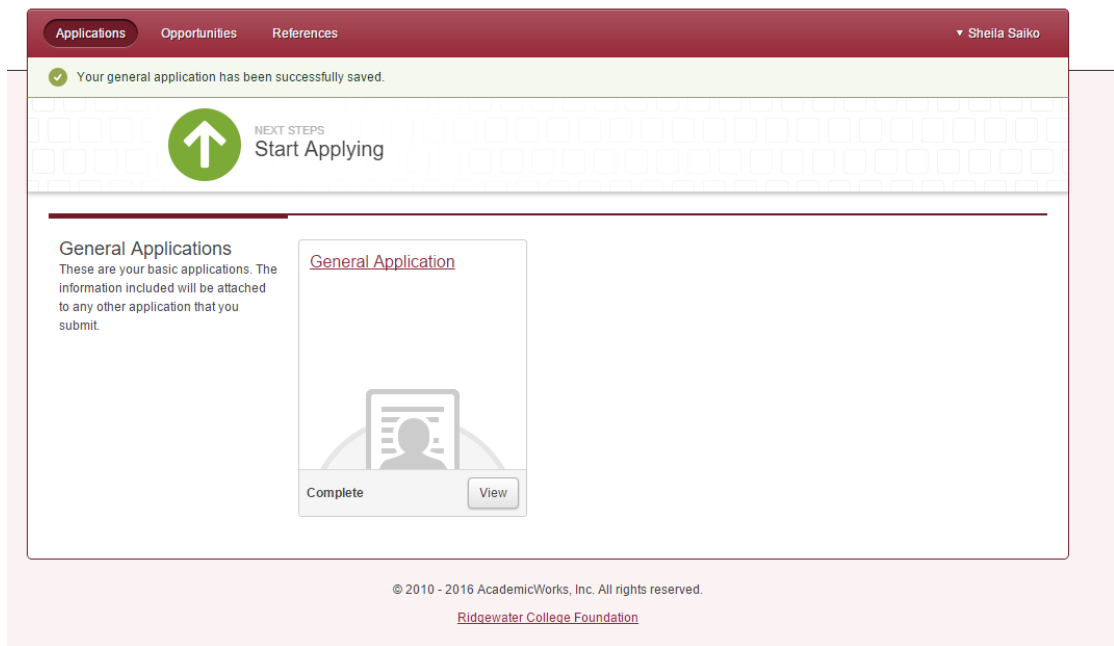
Applications Opportunities References ▾ Sheila Saiko

Your general application has been successfully saved.

NEXT STEPS
Start Applying

General Applications
These are your basic applications. The information included will be attached to any other application that you submit.

General Application

Complete View

© 2010 - 2016 AcademicWorks, Inc. All rights reserved.

Ridgewater College Foundation